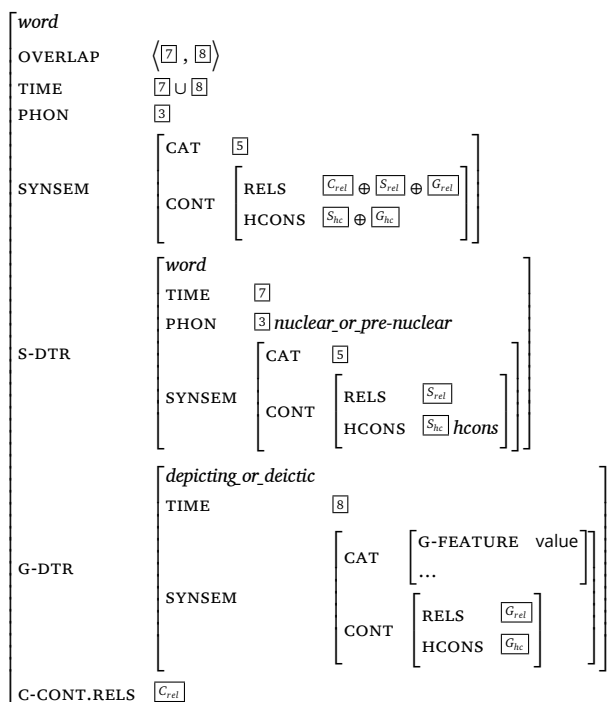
word
OVERLAP $\langle \boxed{7}, \boxed{8} \rangle$
TIME $\boxed{7} \cup \boxed{8}$
PHON $\boxed{3}$
SYNSEM
CAT $\boxed{5}$
CONT
RELS $\boxed{C_{rel}} \oplus \boxed{S_{rel}} \oplus \boxed{G_{rel}}$
HCONS $\boxed{S_{hc}} \oplus \boxed{G_{hc}}$

S-DTR
word
TIME $\boxed{7}$
PHON $\boxed{3}$ nuclear_or_pre-nuclear
SYNSEM
CAT $\boxed{5}$
CONT
RELS $\boxed{S_{rel}}$
HCONS $\boxed{S_{hc}}$ hcons

G-DTR
depicting_or_deictic
TIME $\boxed{8}$
SYNSEM
CAT
G-FEATURE value
...
CONT
RELS $\boxed{G_{rel}}$
HCONS $\boxed{G_{hc}}$

C-CONT.RELS $\boxed{C_{rel}}$